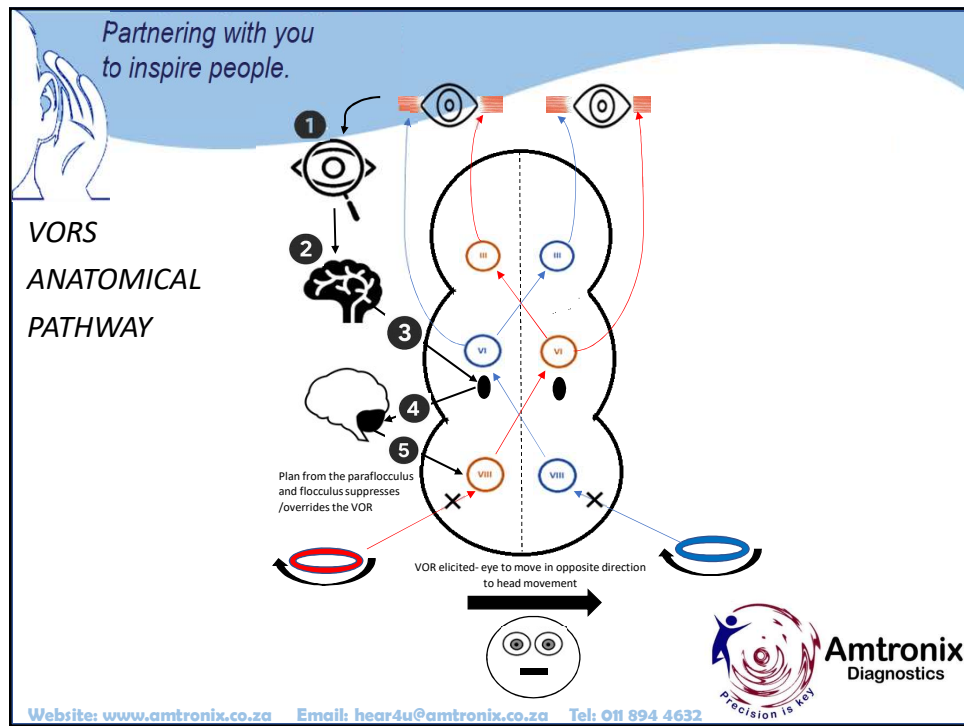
Partnering with you to inspire people.

VORS ANATOMICAL PATHWAY

1

2

3

4

5

III

III

VI

VI

VIII

VIII

Plan from the paraflocculus and flocculus suppresses /overrides the VOR

VOR elicited- eye to move in opposite direction to head movement

Amtronix Diagnostics

Precision is key

Website: www.amtronix.co.za Email: hear4u@amtronix.co.za Tel: 011 894 4632